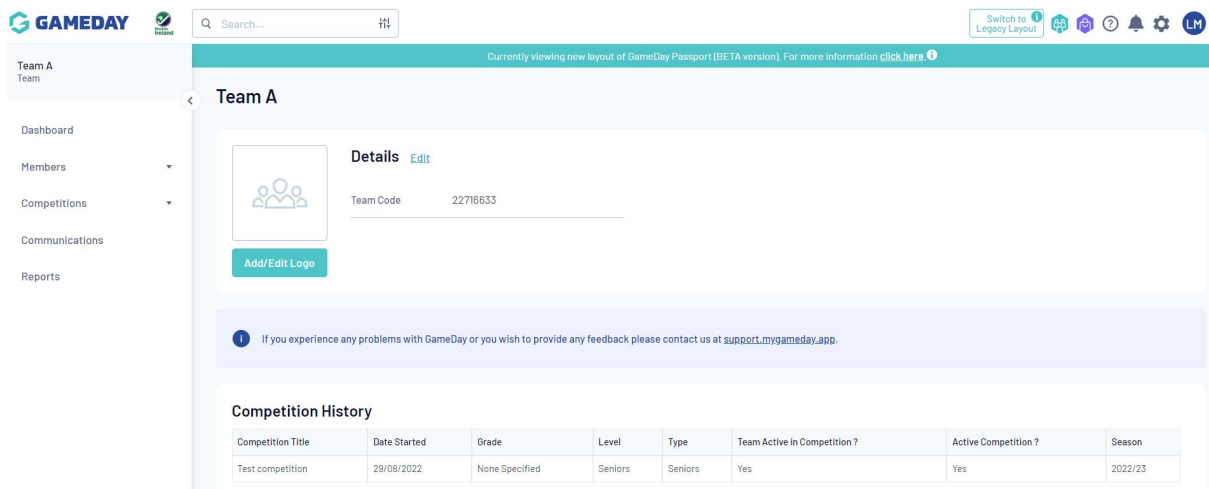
GAMEDAY

Search...

Switch to Legacy Layout

LM

Currently viewing new layout of GameDay Passport (BETA version). For more information click here

Team A
Team

Dashboard

Members

Competitions

Communications

Reports

Team A

Details Edit

Team Code 22716633

Add/Edit Logo

If you experience any problems with GameDay or you wish to provide any feedback please contact us at support.mygameday.app.

Competition History

| Competition Title | Date Started | Grade | Level | Type | Team Active in Competition ? | Active Competition ? | Season |
|---|---|---|---|---|---|---|---|
| Test competition | 29/08/2022 | None Specified | Seniors | Seniors | Yes | Yes | 2022/23 |